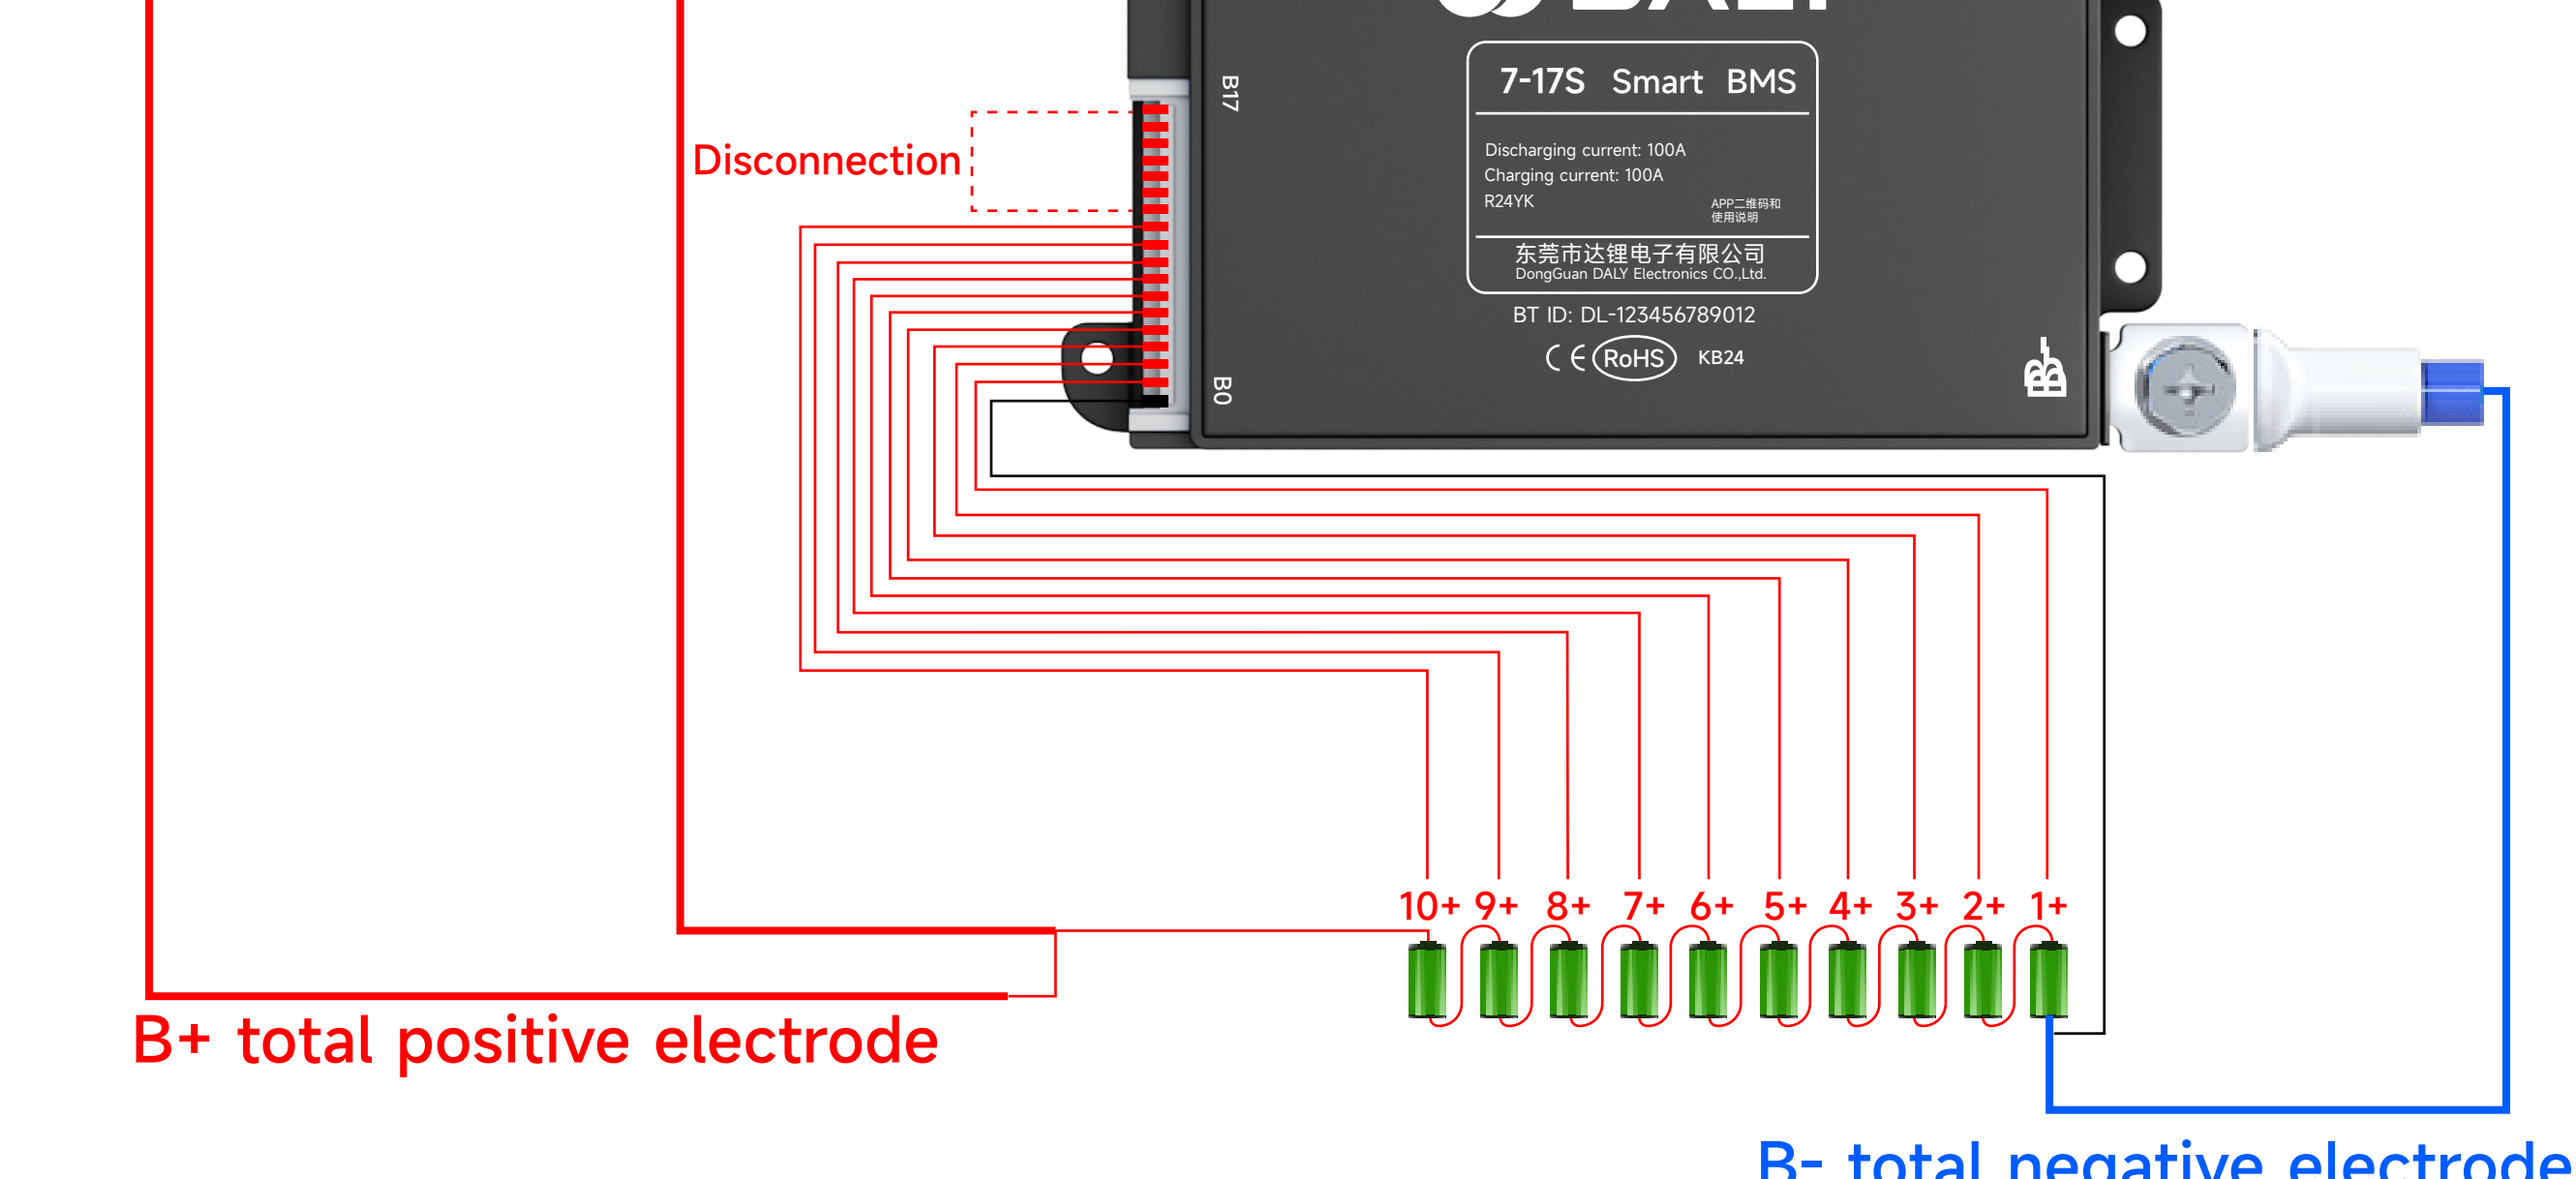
B17

7-17S Smart BMS

Discharging current: 100A
Charging current: 100A
R24YK

APP二维码和使用说明

东莞市达锂电子有限公司
DongGuan DALY Electronics CO.,Ltd.

BT ID: DL-123456789012

CE RoHS KB24

B0

Disconnection

10+ 9+ 8+ 7+ 6+ 5+ 4+ 3+ 2+ 1+

B+ total positive electrode

B- total negative electrode